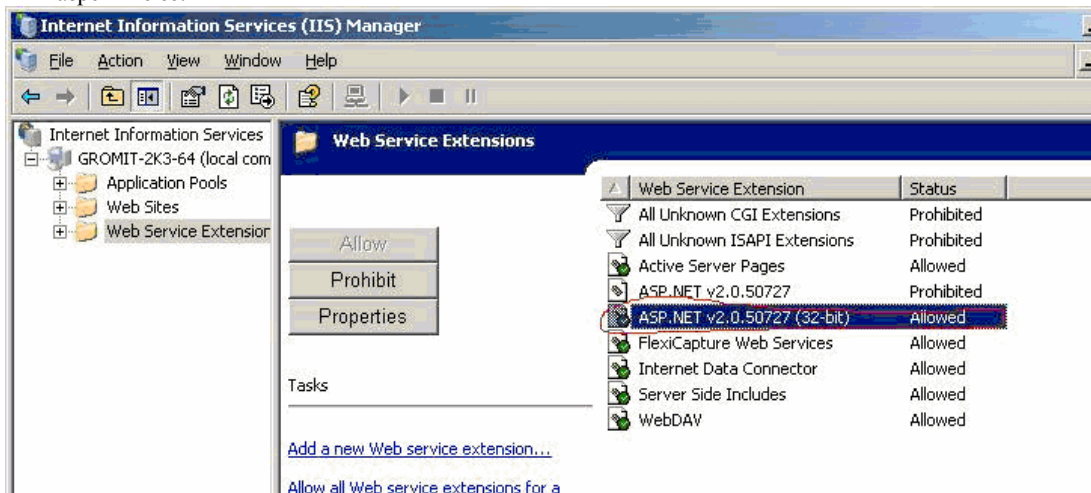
Internet Information Services (IIS) Manager

File Action View Window Help

Internet Information Services
GROMIT-2K3-64 (local com
Application Pools
Web Sites
Web Service Extensior

Web Service Extensions

Allow
Prohibit
Properties

Tasks

Add a new Web service extension...

Allow all Web service extensions for a

| Web Service Extension | Status |
|---|---|
| All Unknown CGI Extensions | Prohibited |
| All Unknown ISAPI Extensions | Prohibited |
| Active Server Pages | Allowed |
| ASP.NET v2.0.50727 | Prohibited |
| ASP.NET v2.0.50727 (32-bit) | Allowed |
| FlexiCapture Web Services | Allowed |
| Internet Data Connector | Allowed |
| Server Side Includes | Allowed |
| WebDAV | Allowed |